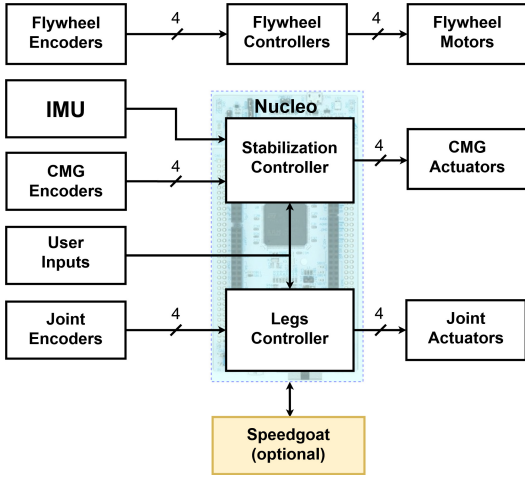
Flywheel Encoders

4

Flywheel Controllers

4

Flywheel Motors

IMU

Nucleo

Stabilization Controller

4

CMG Actuators

CMG Encoders

4

User Inputs

Joint Encoders

4

Legs Controller

4

Joint Actuators

Speedgoat (optional)